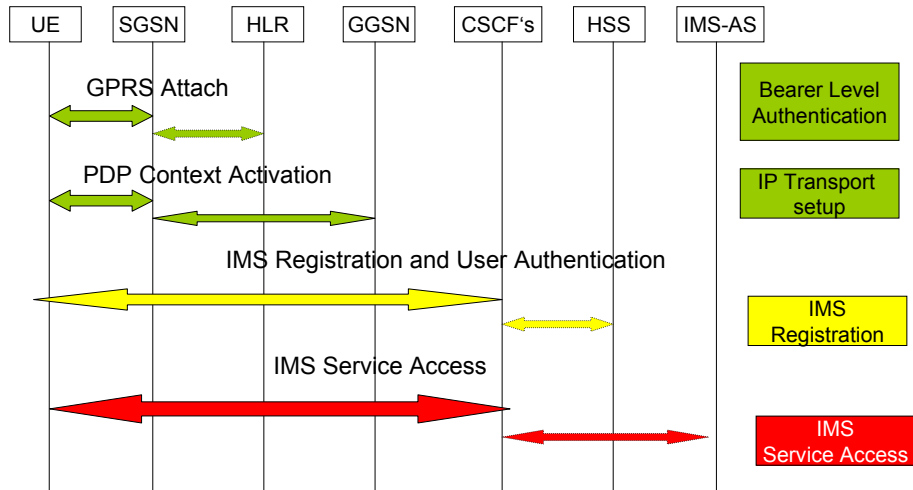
UE SGSN HLR GGSN CSCF‘s HSS IMS-AS

GPRS Attach

Bearer Level Authentication

PDP Context Activation

IP Transport setup

IMS Registration and User Authentication

IMS Registration

IMS Service Access

IMS Service Access